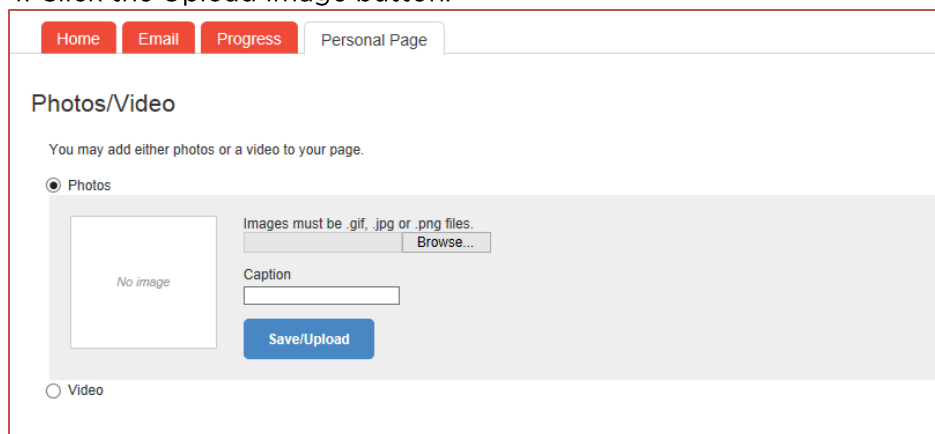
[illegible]

Home | Email | Progress | Personal Page

Photos/Video

You may add either photos or a video to your page.

Photos

No image

Images must be .gif, .jpg or .png files.

Browse...

Caption

Save/Upload

Video